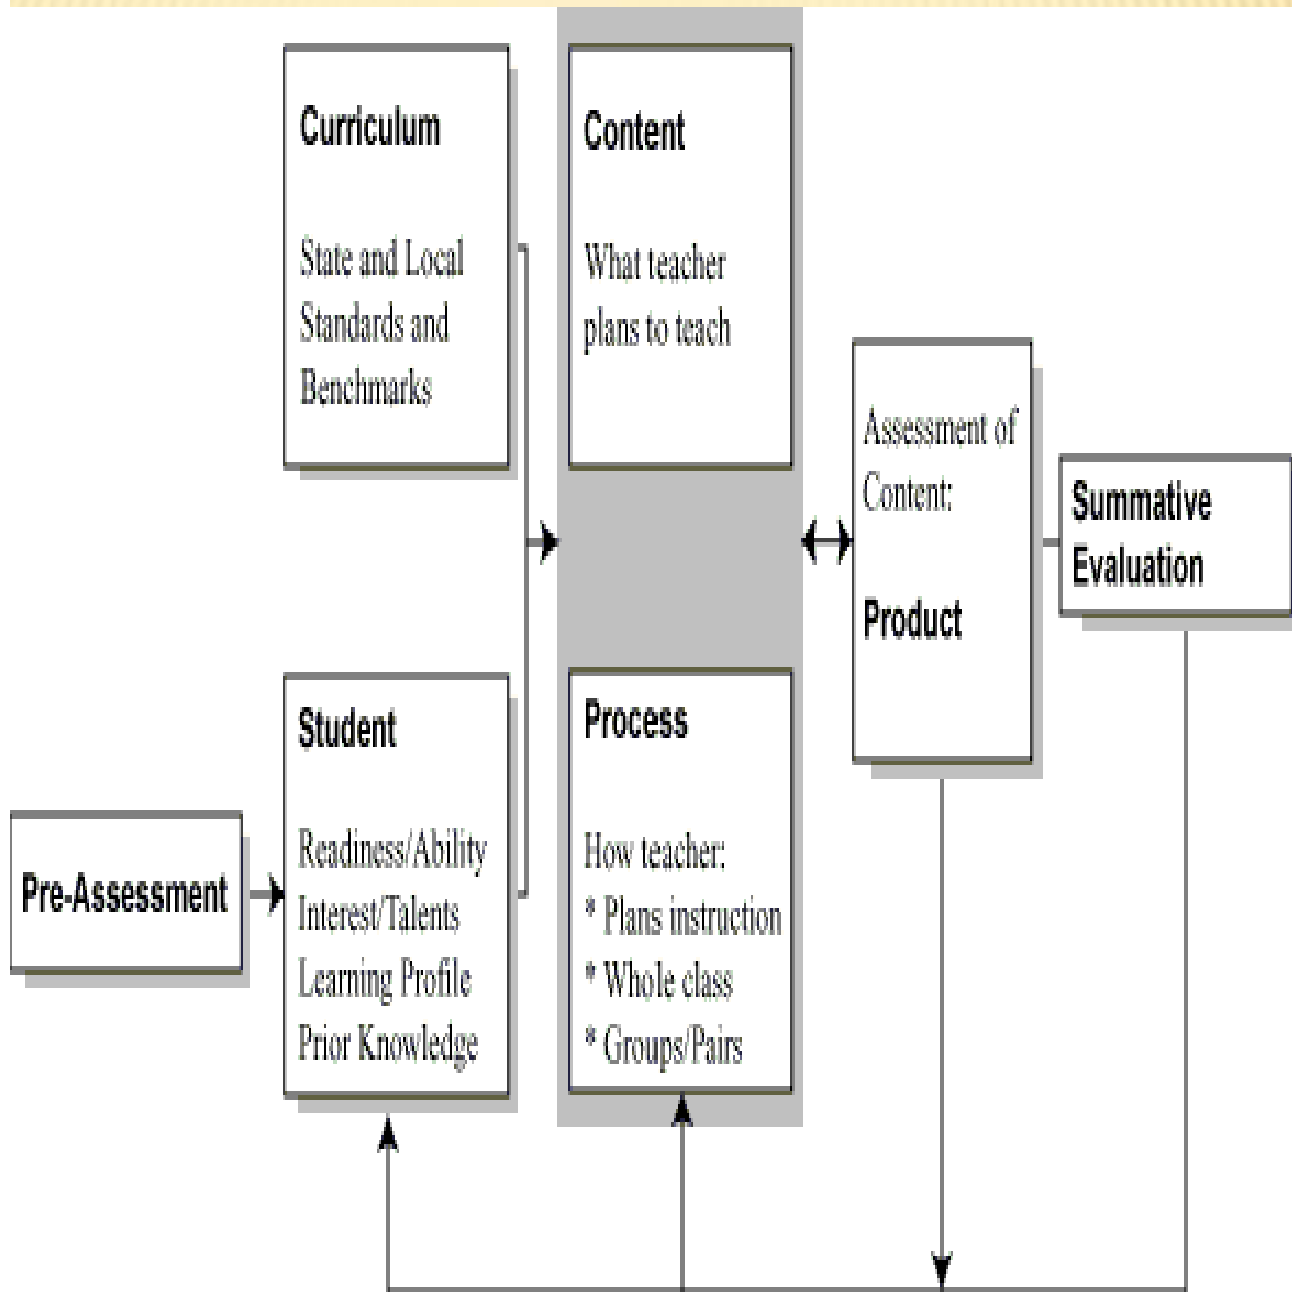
Curriculum

State and Local Standards and Benchmarks

Content

What teacher plans to teach

Assessment of Content:

Product

Summative Evaluation

Student

Readiness/Ability
Interest/Talents
Learning Profile
Prior Knowledge

Pre-Assessment

Process

How teacher:
* Plans instruction
* Whole class
* Groups/Pairs